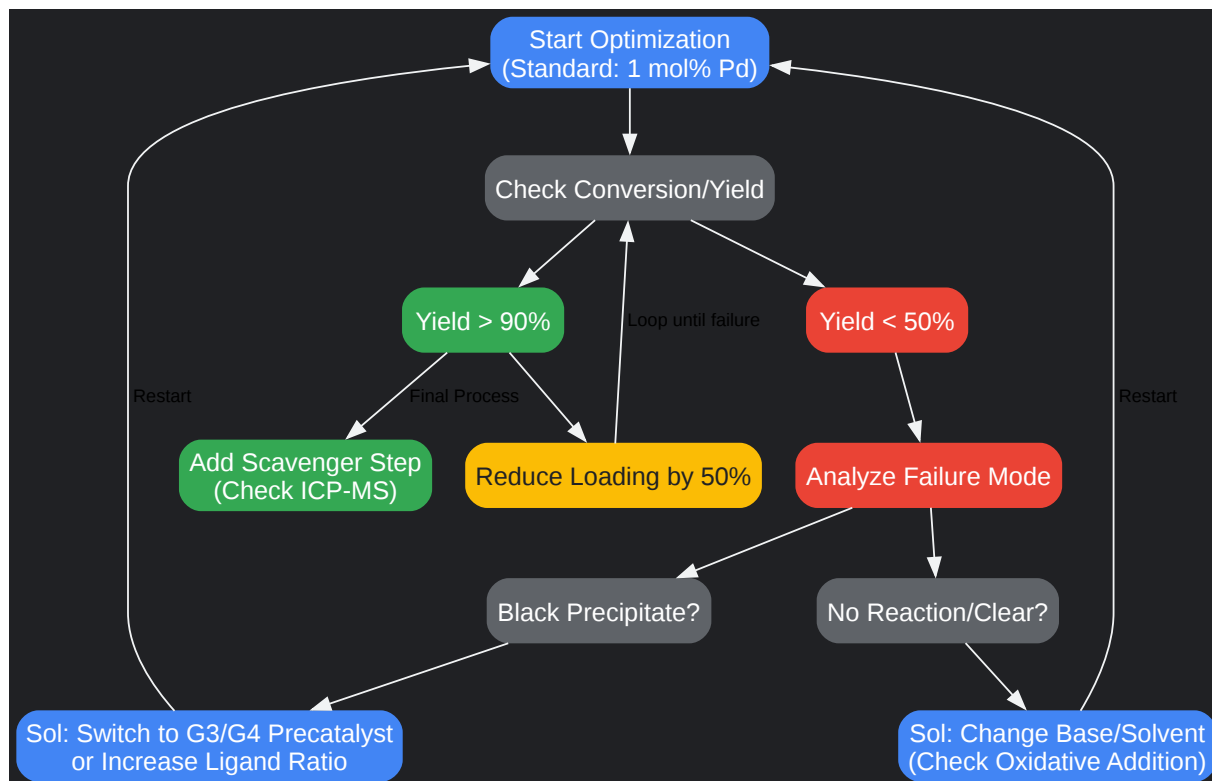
Start Optimization
(Standard: 1 mol% Pd)

Check Conversion/Yield

Yield > 90%

Loop until failure

Yield < 50%

Restart

Final Process

Restart

Add Scavenger Step
(Check ICP-MS)

Reduce Loading by 50%

Analyze Failure Mode

Black Precipitate?

No Reaction/Clear?

Sol: Switch to G3/G4 Precatalyst
or Increase Ligand Ratio

Sol: Change Base/Solvent
(Check Oxidative Addition)